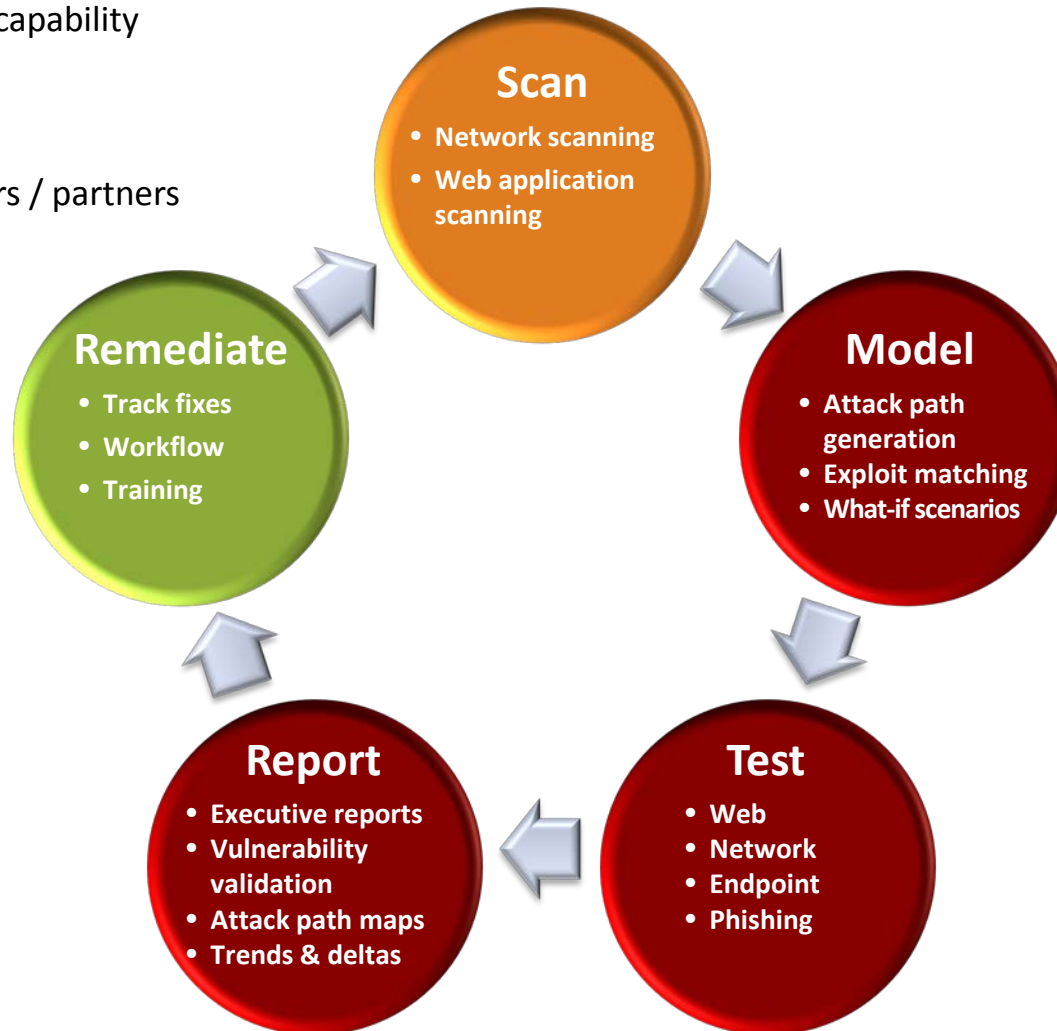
capability

rs / partners

Scan
• Network scanning
• Web application scanning

Model
• Attack path generation
• Exploit matching
• What-if scenarios

Test
• Web
• Network
• Endpoint
• Phishing

Report
• Executive reports
• Vulnerability validation
• Attack path maps
• Trends & deltas

Remediate
• Track fixes
• Workflow
• Training